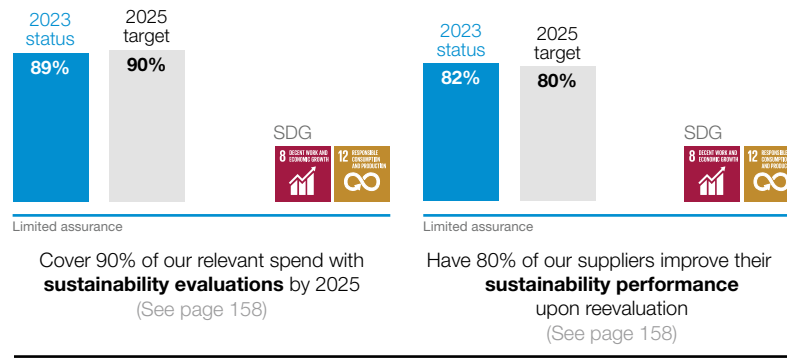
2023 status
89%

2025 target
90%

SDG

8 DECENT WORK AND ECONOMIC GROWTH

12 RESPONSIBLE CONSUMPTION AND PRODUCTION

Limited assurance

Cover 90% of our relevant spend with **sustainability evaluations** by 2025
(See page 158)

2023 status
82%

2025 target
80%

SDG

8 DECENT WORK AND ECONOMIC GROWTH

12 RESPONSIBLE CONSUMPTION AND PRODUCTI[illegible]

Limited assurance

Have 80% of our suppliers improve their **sustainability performance** upon reevaluation
(See page 158)